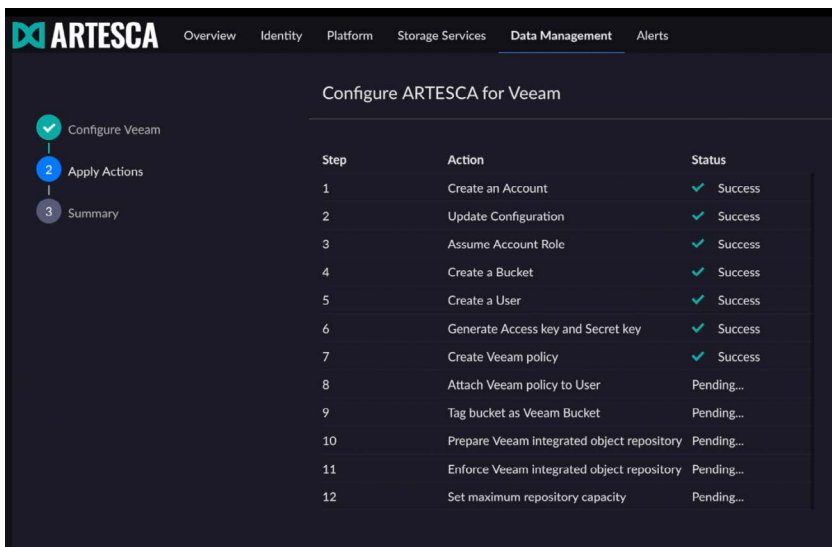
ARTESCA

Overview Identity Platform Storage Services Data Management Alerts

Configure Veeam
2 Apply Actions
3 Summary

Configure ARTESCA for Veeam

| Step | Action | Status |
|---|---|---|
| 1 | Create an Account | Success |
| 2 | Update Configuration | Success |
| 3 | Assume Account Role | Success |
| 4 | Create a Bucket | Success |
| 5 | Create a User | Success |
| 6 | Generate Access key and Secret key | Success |
| 7 | Create Veeam policy | Success |
| 8 | Attach Veeam policy to User | Pending... |
| 9 | Tag bucket as Veeam Bucket | Pending... |
| 10 | Prepare Veeam integrated object repository | Pending... |
| 11 | Enforce Veeam integrated object repository | Pending... |
| 12 | Set maximum repository capacity | Pending... |